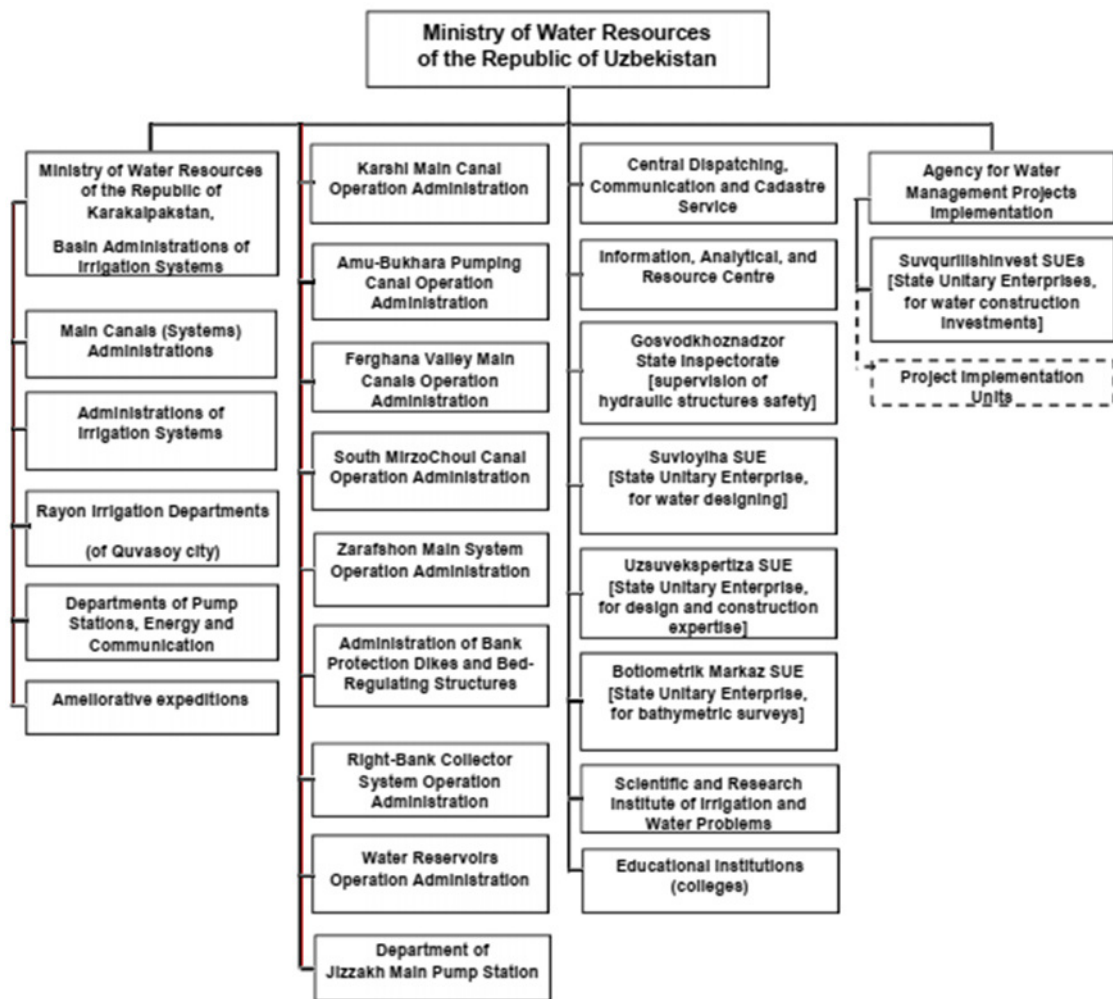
Ministry of Water Resources of the Republic of Uzbekistan

Ministry of Water Resources of the Republic of Karakalpakstan,

Basin Administrations of Irrigation Systems

Main Canals (Systems) Administrations

Administrations of Irrigation Systems

Rayon Irrigation Departments

(of Quvasoy city)

Departments of Pump Stations, Energy and Communication

Ameliorative expeditions

Karshi Main Canal Operation Administration

Amu-Bukhara Pumping Canal Operation Administration

Ferghana Valley Main Canals Operation Administration

South MirzoChoul Canal Operation Administration

Zarafshon Main System Operation Administration

Administration of Bank Protection Dikes and Bed-Regulating Structures

Right-Bank Collector System Operation Administration

Water Reservoirs Operation Administration

Department of Jizzakh Main Pump Station

Central Dispatching, Communication and Cadastre Service

Information, Analytical, and Resource Centre

Gosvodkhoznadzor State Inspectorate [supervision of hydraulic structures safety]

Suvloyiha SUE [State Unitary Enterprise, for water designing]

Uzsuvekspertiza SUE [State Unitary Enterprise, for design and construction expertise]

Botiometrik Markaz SUE [State Unitary Enterprise, for bathymetric surveys]

Scientific and Research Institute of Irrigation and Water Problems

Educational Institutions (colleges)

Agency for Water Management Projects Implementation

Suvqurilishinvest SUEs [State Unitary Enterprises, for water construction investments]

Project Implementation Units